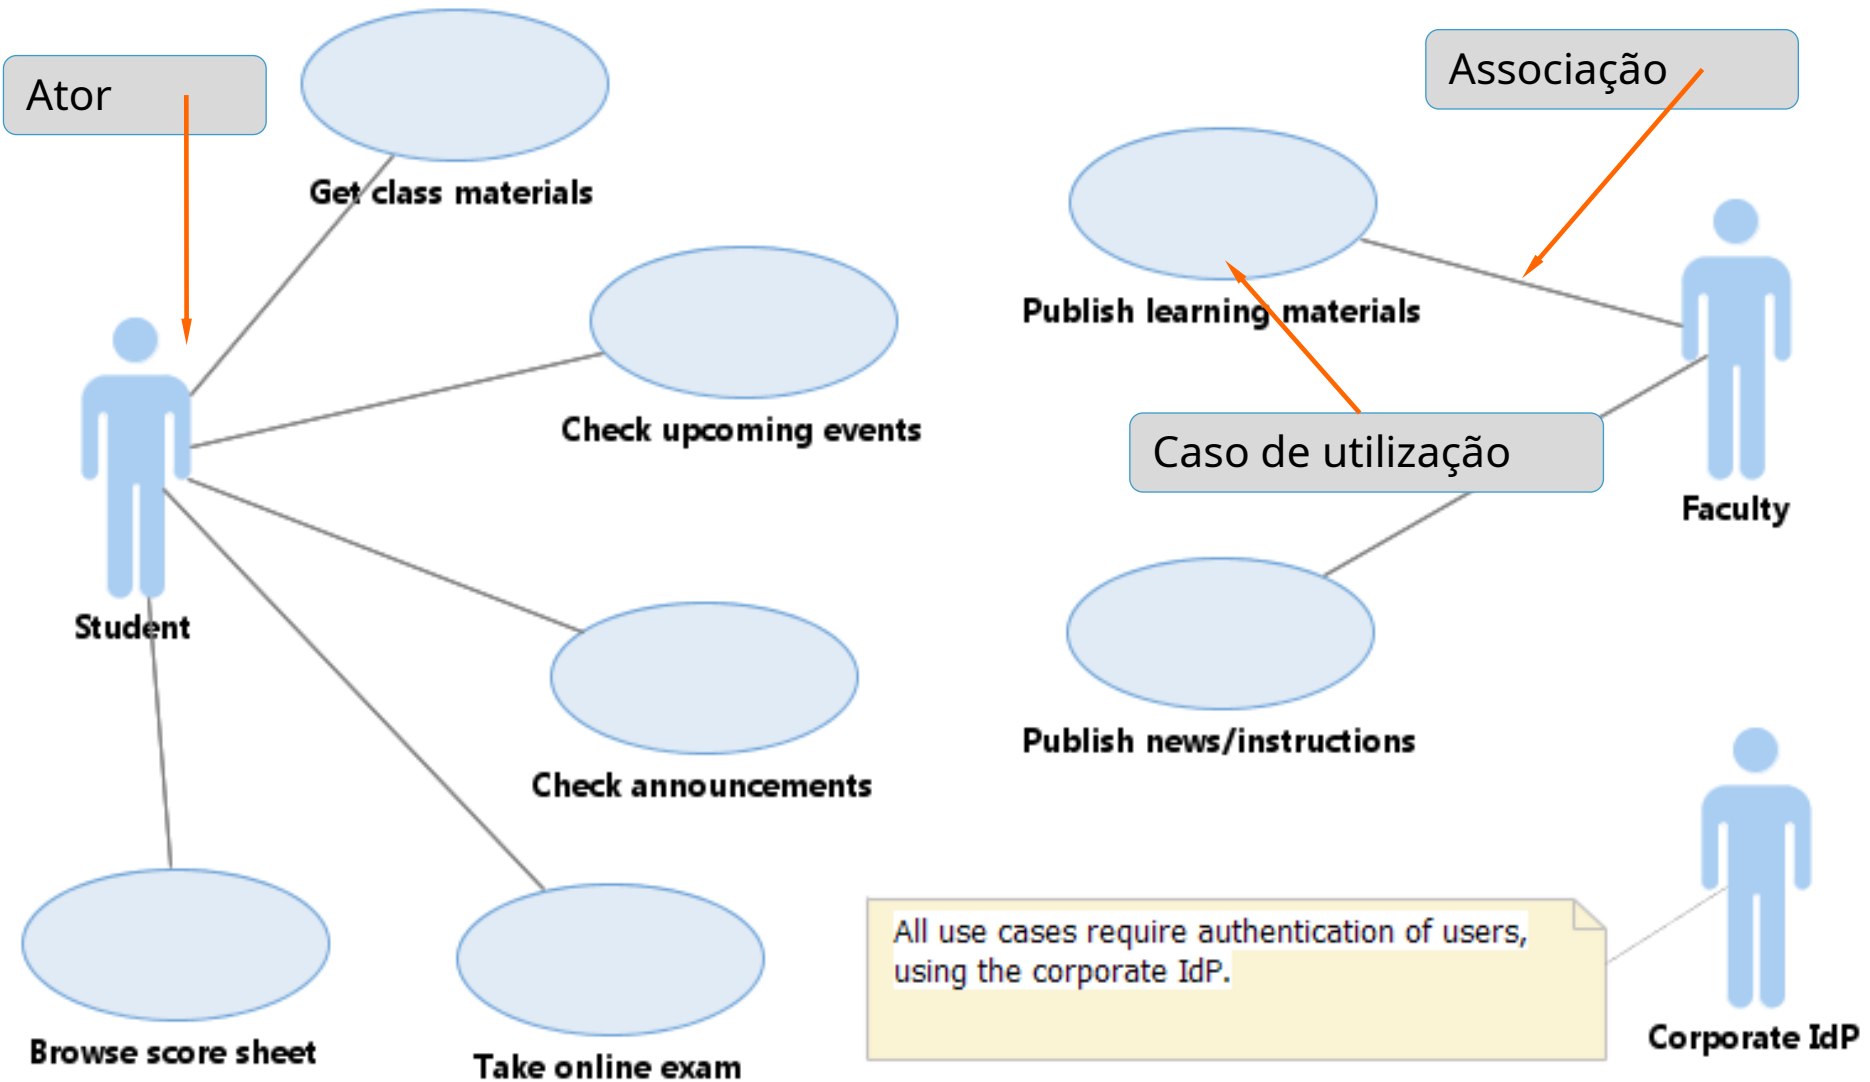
Ator

Get class materials

Associação

Publish learning materials

Check upcoming events

Student

Caso de utilização

Faculty

Publish news/instructions

Check announcements

All use cases require authentication of users, using the corporate IdP.

Corporate IdP

Browse score sheet

Take online exam